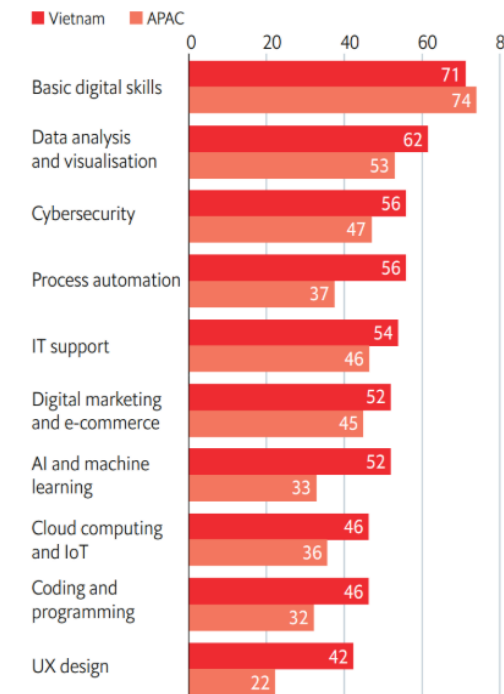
Vietnam APAC

| | Vietnam | APAC |
|---|---|---|
| Basic digital skills | 71 | 74 |
| Data analysis and visualisation | 62 | 53 |
| Cybersecurity | 56 | 47 |
| Process automation | 56 | 37 |
| IT support | 54 | 46 |
| Digital marketing and e-commerce | 52 | 45 |
| AI and machine learning | 52 | 33 |
| Cloud computing and IoT | 46 | 36 |
| Coding and programming | 46 | 32 |
| UX design | 42 | 22 |

0 20 40 60 8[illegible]